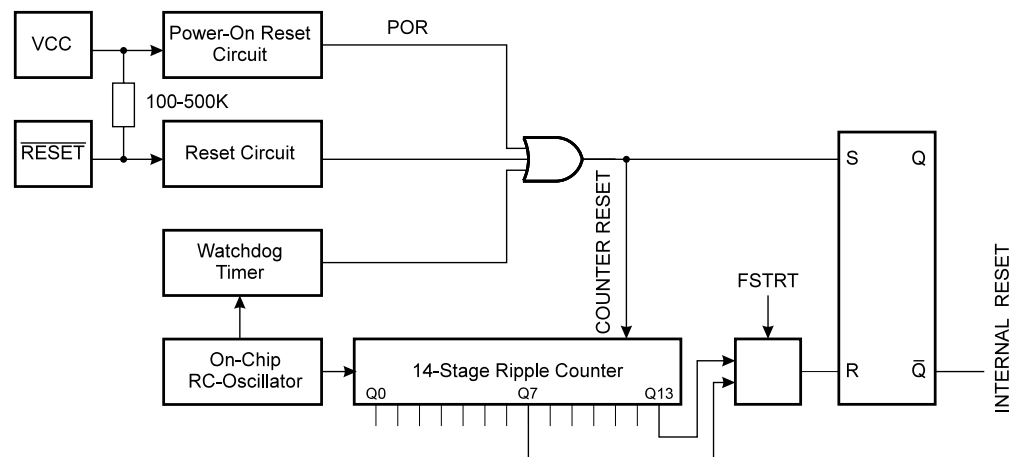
VCC

Power-On Reset Circuit

POR

100-500K

$\overline{RESET}$

Reset Circuit

S Q

COUNTER RESET

Watchdog Timer

FSTRT

INTERNAL RESET

On-Chip RC-Oscillator

14-Stage Ripple Counter

Q0 Q7 Q13

R $\overline{Q}$